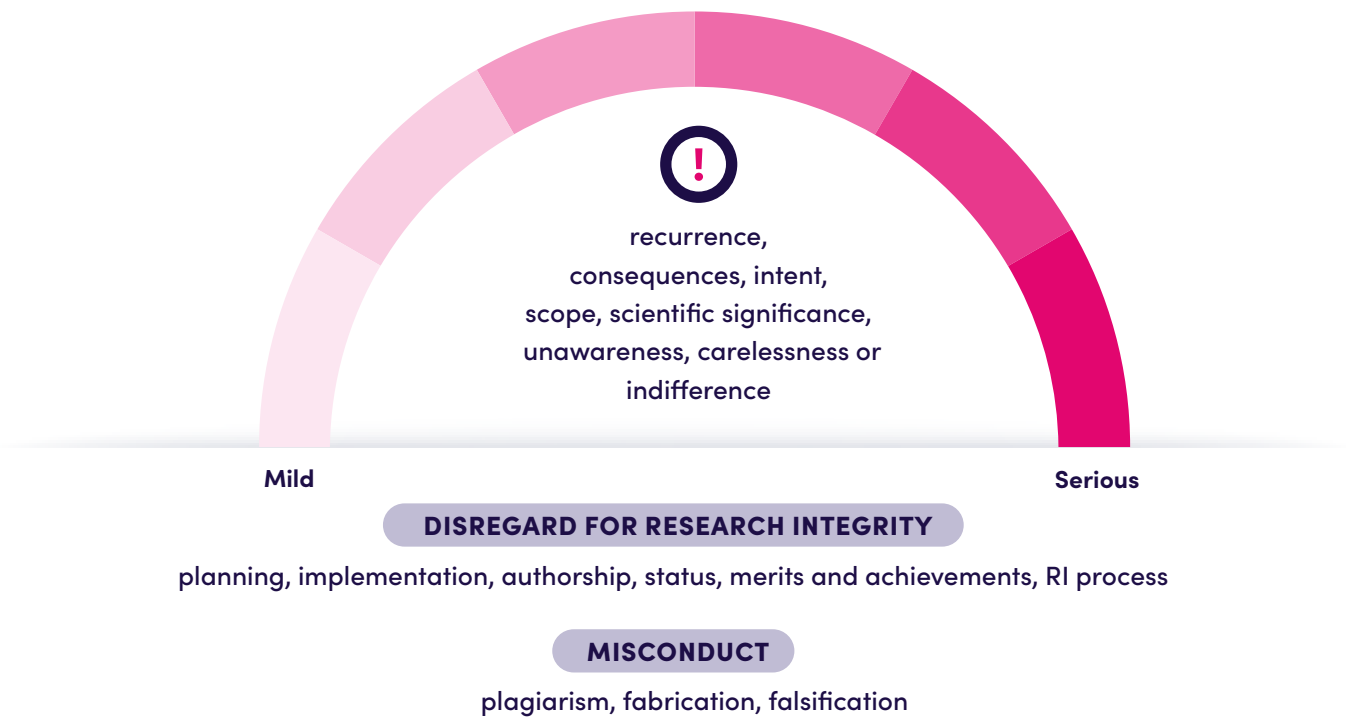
!

recurrence, consequences, intent, scope, scientific significance, unawareness, carelessness or indifference

Mild

Serious

DISREGARD FOR RESEARCH INTEGRITY

planning, implementation, authorship, status, merits and achievements, RI process

MISCONDUCT

plagiarism, fabrication, falsification